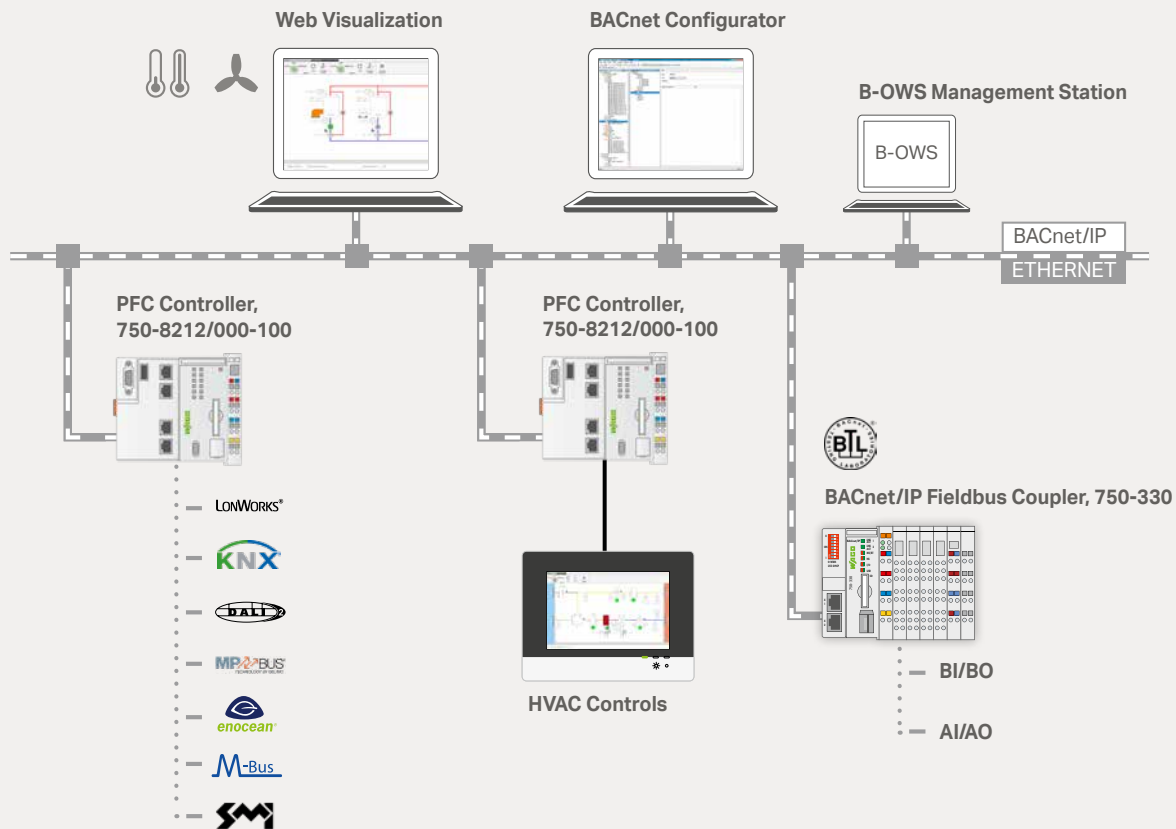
Web Visualization

BACnet Configurator

B-OWS Management Station

B-OWS

BACnet/IP

ETHERNET

PFC Controller, 750-8212/000-100

PFC Controller, 750-8212/000-100

BTL

BACnet/IP Fieldbus Coupler, 750-330

LONWORKS®

KNX

DALI

MP-BUS

enocean

M-Bus

SMI

HVAC Controls

BI/BO

AI/AO